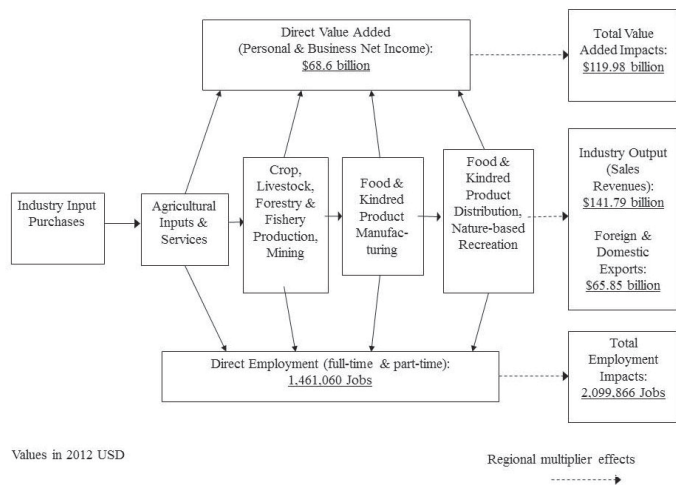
Direct Value Added (Personal & Business Net Income): $68.6 billion

Total Value Added Impacts: $119.98 billion

Industry Input Purchases

Agricultural Inputs & Services

Crop, Livestock, Forestry & Fishery Production, Mining

Food & Kindred Product Manufacturing

Food & Kindred Product Distribution, Nature-based Recreation

Industry Output (Sales Revenues): $141.79 billion

Foreign & Domestic Exports: $65.85 billion

Direct Employment (full-time & part-time): 1,461,060 Jobs

Total Employment Impacts: 2,099,866 Jobs

Values in 2012 USD

Regional multiplier effects